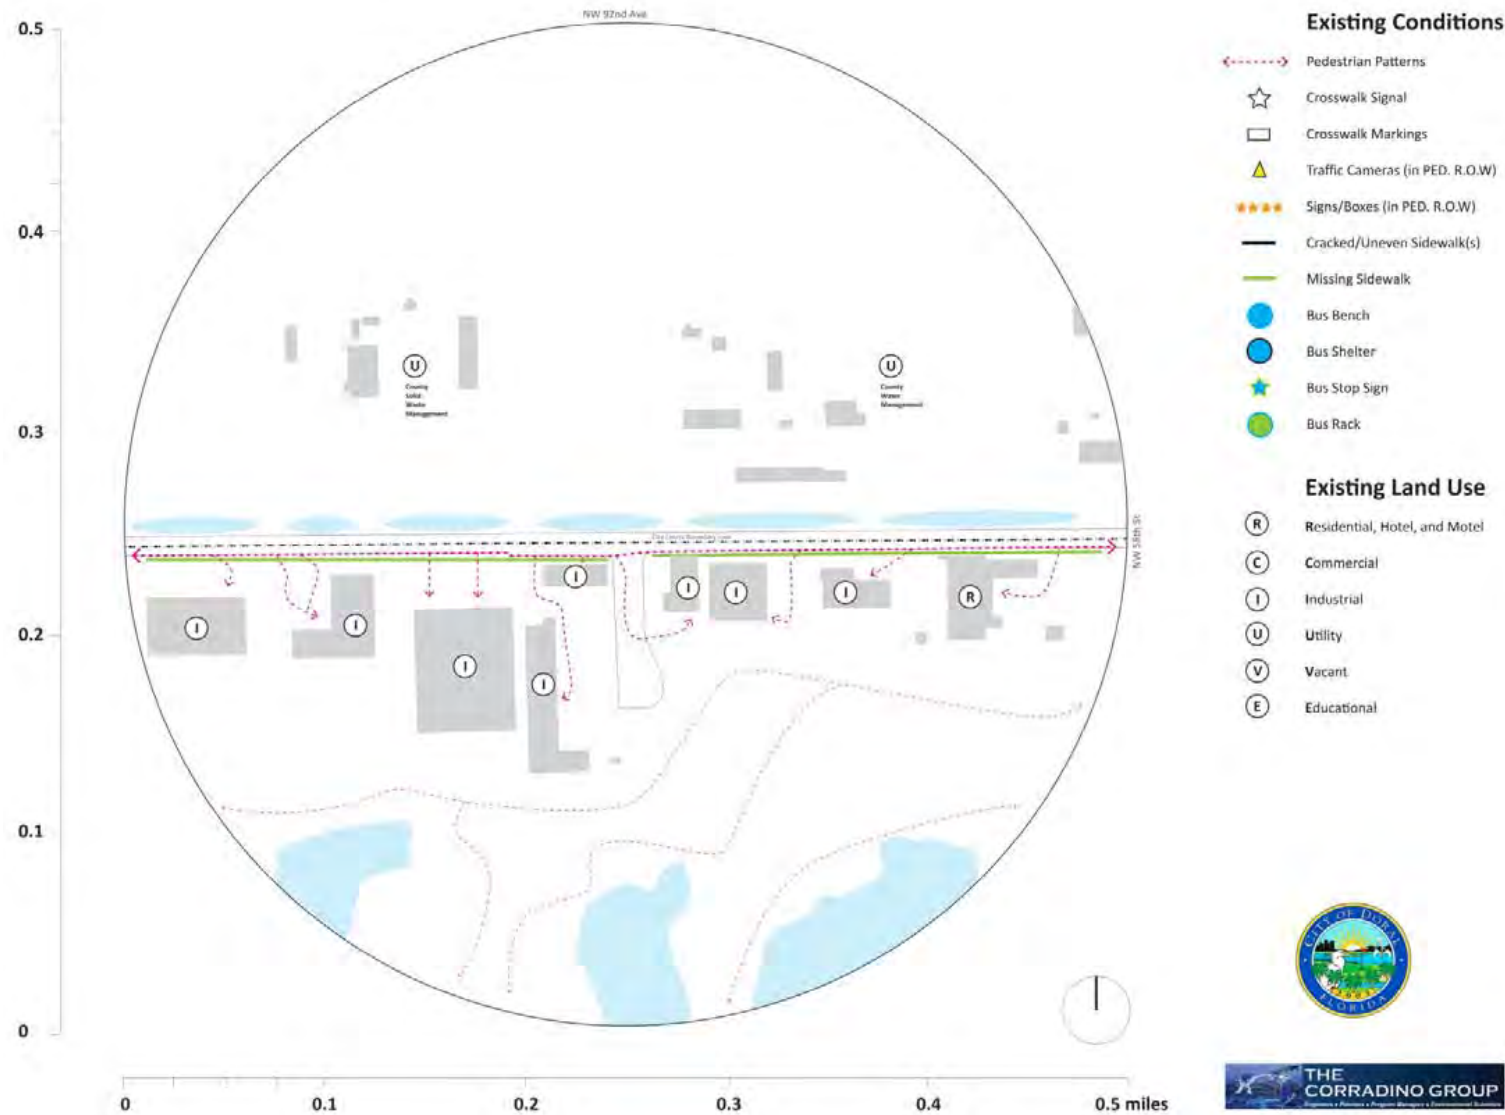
0.5
0.4
0.3
0.2
0.1
0

NW 92nd Ave

NW 58th St

U
County Solid Waste Management

U
County Water Management

I
I
I
I
I
I
I
I
R

0
0.1
0.2
0.3
0.4
0.5 miles

Existing Conditions
Pedestrian Patterns
Crosswalk Signal
Crosswalk Markings
Traffic Cameras (in PED. R.O.W)
Signs/Boxes (in PED. R.O.W)
Cracked/Uneven Sidewalk(s)
Missing Sidewalk
Bus Bench
Bus Shelter
Bus Stop Sign
Bus Rack

Existing Land Use
R Residential, Hotel, and Motel
C Commercial
I Industrial
U Utility
V Vacant
E Educational

CITY OF DORAL FLORIDA

THE CORRADINO GROUP